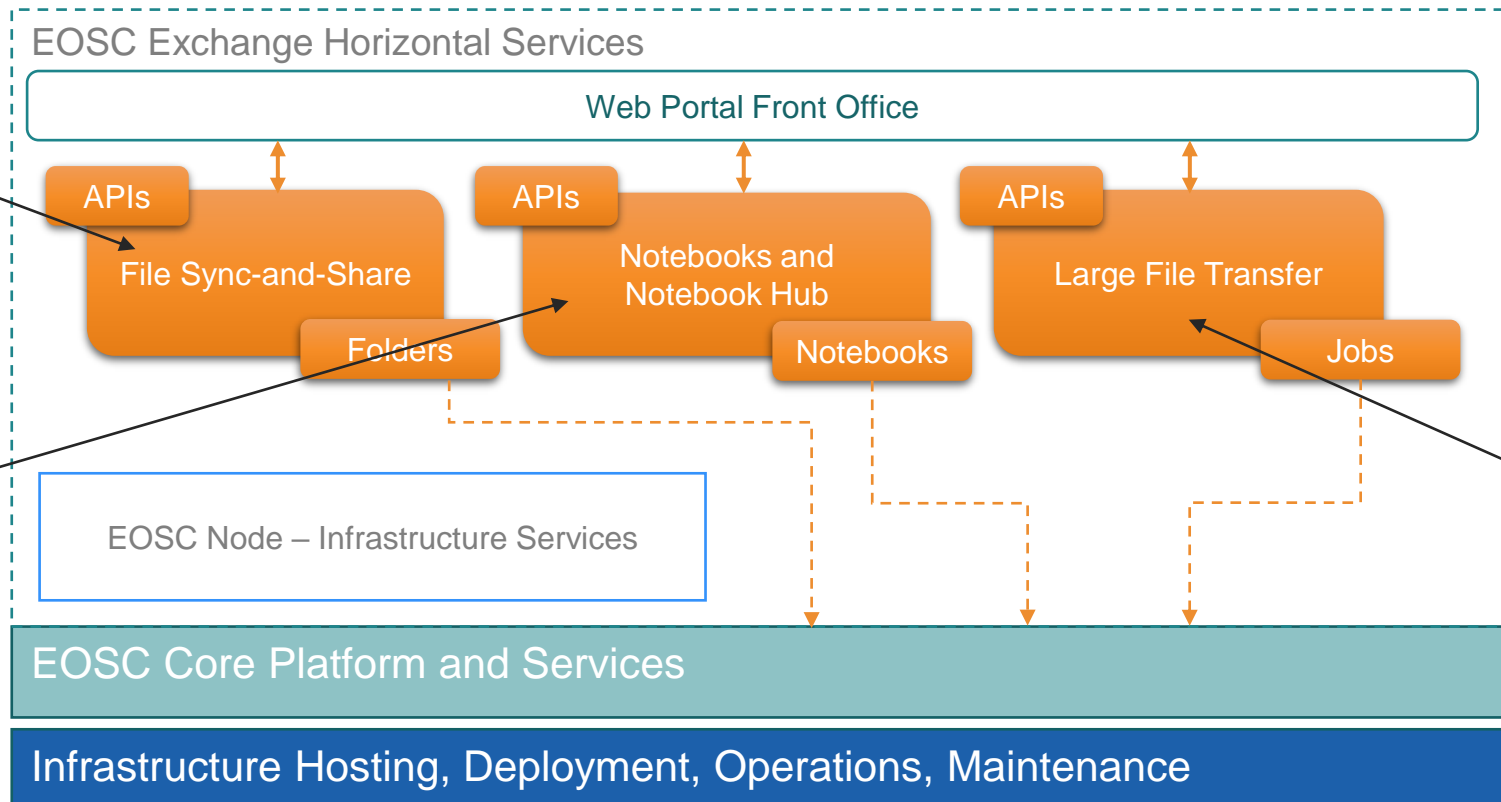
EOSC Exchange Horizontal Services

Web Portal Front Office

APIs

File Sync-and-Share

Folders

APIs

Notebooks and Notebook Hub

Notebooks

APIs

Large File Transfer

Jobs

EOSC Node – Infrastructure Services

EOSC Core Platform and Services

Infrastructure Hosting, Deployment, Operations, Maintenance